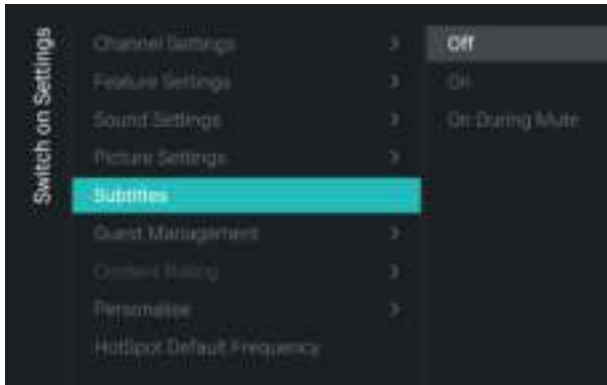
Switch on Settings

Channel Settings >
Feature Settings >
Sound Settings >
Picture Settings >
Subtitles
Guest Management >
Content Rating >
Personalise >
HotSpot Default Frequency

Off
On
On During Mute